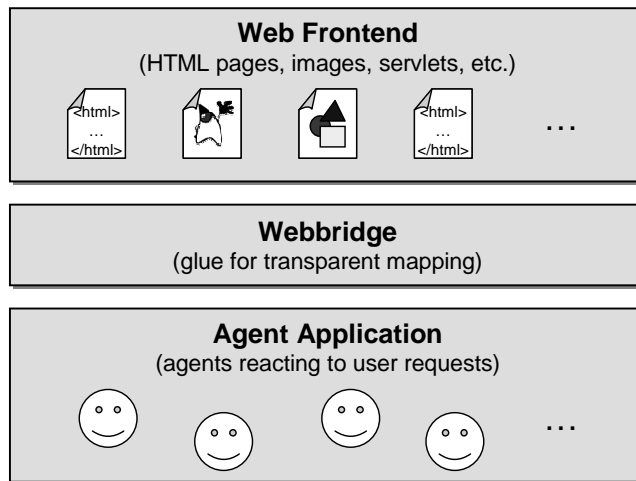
**Web Frontend**
(HTML pages, images, servlets, etc.)

<html>
...
</html>

<html>
...
</html>

...

**Webbridge**
(glue for transparent mapping)

**Agent Application**
(agents reacting to user requests)

...